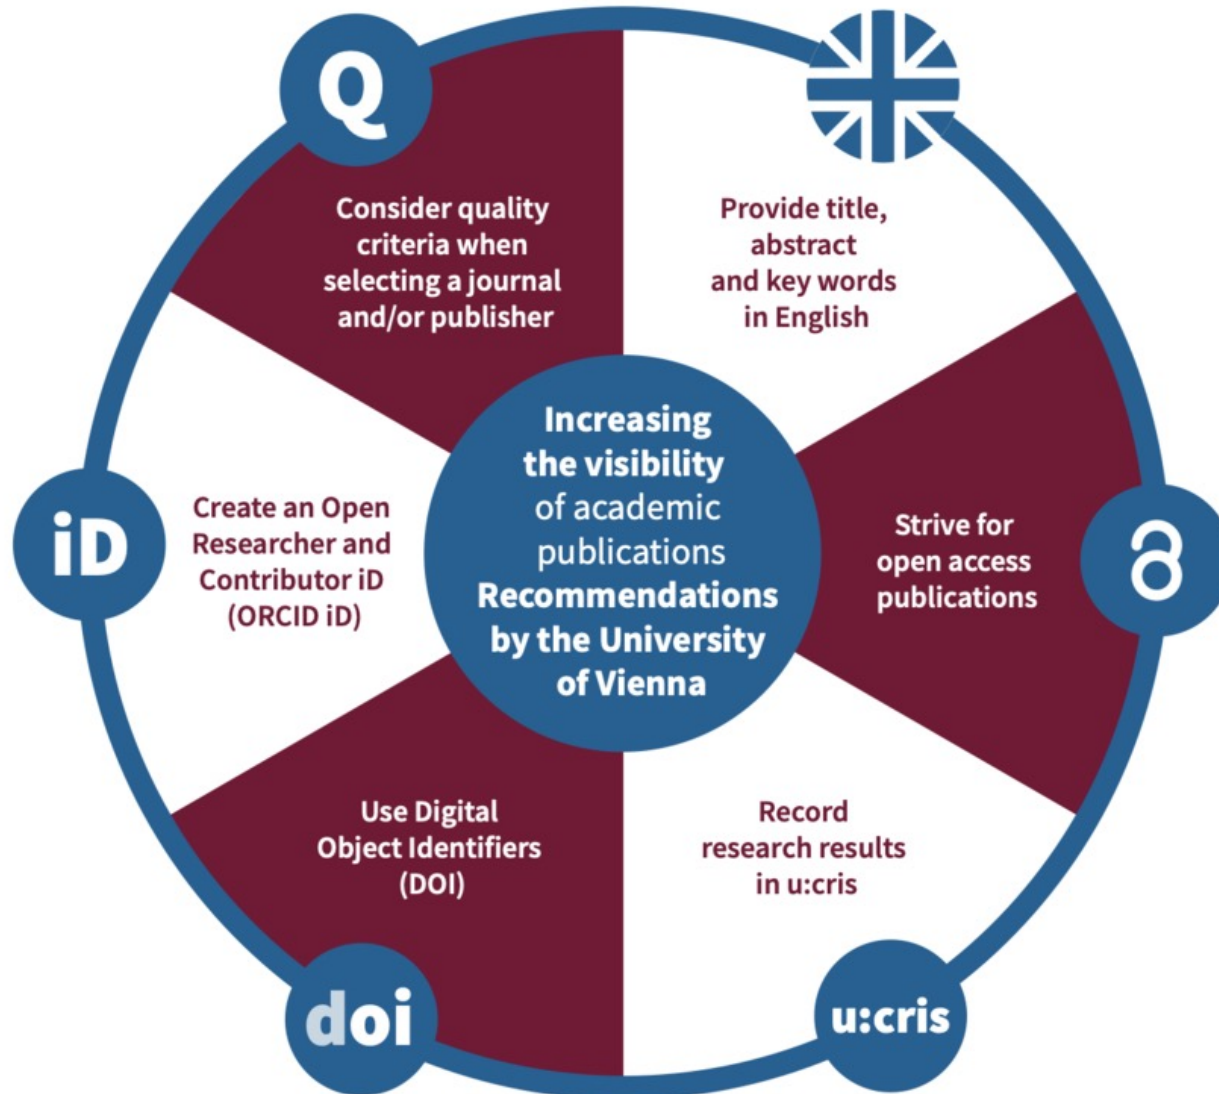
Increasing the visibility of academic publications Recommendations by the University of Vienna

Q

Consider quality criteria when selecting a journal and/or publisher

Provide title, abstract and key words in English

Strive for open access publications

Record research results in u:cris

u:cris

Use Digital Object Identifiers (DOI)

doi

Create an Open Researcher and Contributor iD (ORCID iD)

iD